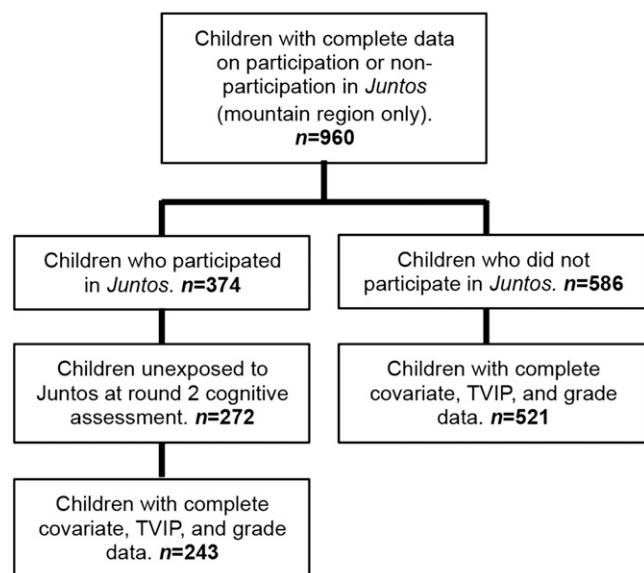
Children with complete data on participation or non-participation in Juntos (mountain region only). n=960

Children who participated in Juntos. n=374

Children who did not participate in Juntos. n=586

Children unexposed to Juntos at round 2 cognitive assessment. n=272

Children with complete covariate, TVIP, and grade data. n=521

Children with complete covariate, TVIP, and grade data. n=243